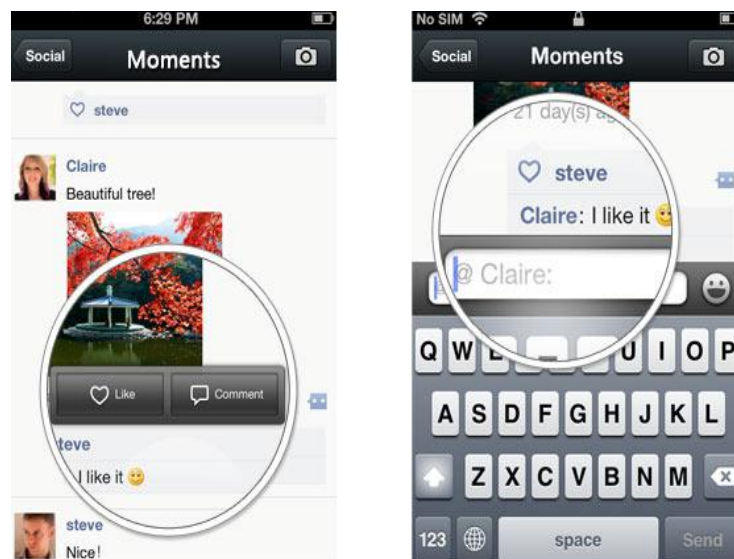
6:29 PM
Social
Moments
steve
Claire
Beautiful tree!
Like
Comment
teve
I like it
steve
Nice!

No SIM
Social
Moments
21 day(s) a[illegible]
steve
Claire: I like it
@ Claire:
Q W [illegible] U I O P
A S D F G H J K L
Z X C V B N M
123
space
Send